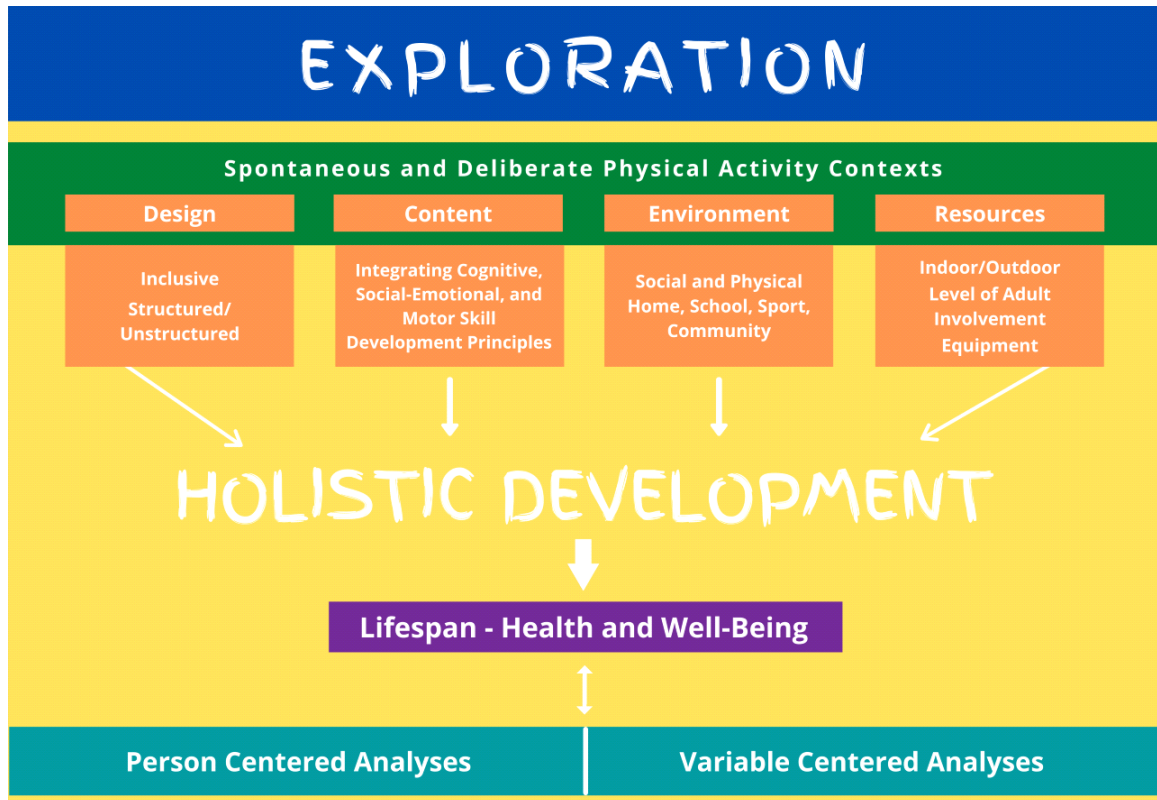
EXPLORATION

Spontaneous and Deliberate Physical Activity Contexts

Design

Inclusive
Structured/
Unstructured

Content

Integrating Cognitive, Social-Emotional, and Motor Skill Development Principles

Environment

Social and Physical
Home, School, Sport, Community

Resources

Indoor/Outdoor
Level of Adult Involvement
Equipment

HOLISTIC DEVELOPMENT

Lifespan - Health and Well-Being

Person Centered Analyses

Variable Centered Analyses